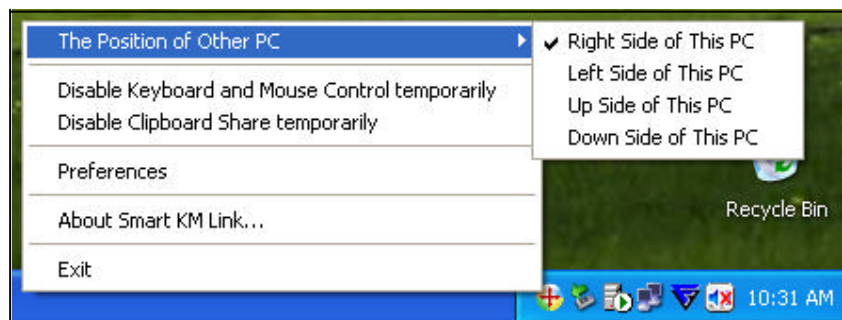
The Position of Other PC

Disable Keyboard and Mouse Control temporarily
Disable Clipboard Share temporarily

Preferences

About Smart KM Link...

Exit

✔ Right Side of This PC
Left Side of This PC
Up Side of This PC
Down Side of This PC

Recycle Bin

10:31 AM